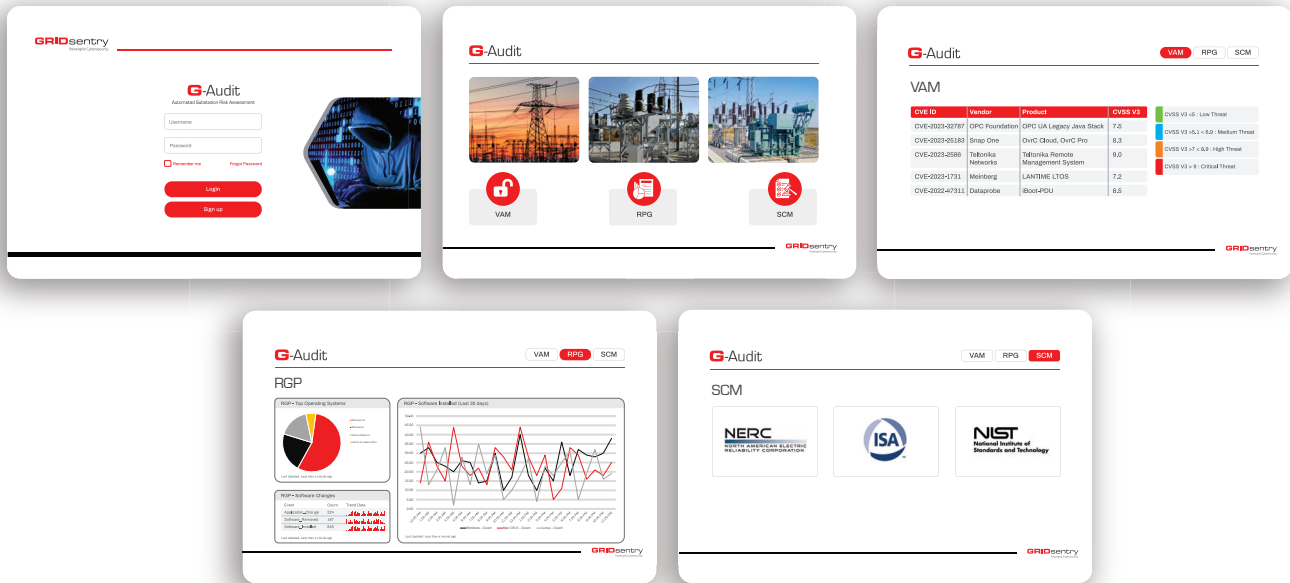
GRIDsentry
Powering the Cybersecurity

G-Audit
Automated Substation Risk Assessment

Username
Password
Remember me
Forgot Password
Login
Sign up

G-Audit

VAM
RPG
SCM

GRIDsentry

G-Audit
VAM RPG SCM

VAM

| CVE ID | Vendor | Product | CVSS V3 |
|---|---|---|---|
| CVE-2023-32787 | OPC Foundation | OPC UA Legacy Java Stack | 7,5 |
| CVE-2023-25183 | Snap One | OvrC Cloud, OvrC Pro | 8,3 |
| CVE-2023-2586 | Teltonika Networks | Teltonika Remote Management System | 9,0 |
| CVE-2023-1731 | Meinberg | LANTIME LTOS | 7,2 |
| CVE-2022-47311 | Dataprobe | iBoot-PDU | 8,5 |

CVSS V3 <5 : Low Threat
CVSS V3 >5,1 < 6,9 : Medium Threat
CVSS V3 >7 < 8,9 : High Threat
CVSS V3 > 9 : Critical Threat

GRIDsentry

G-Audit
VAM RPG SCM

RGP

RGP • Top Operating Systems
RGP • Software Installed (Last 35 days)
RGP • Software Changes
Event Count Trend Data
Application_Change 334
Software_Removed 147
Software_Installed 845
Last Updated: Less than a minute ago
Last Updated: Less than a minute ago

GRIDsentry

G-Audit
VAM RPG SCM

SCM

NERC
NORTH AMERICAN ELECTRIC RELIABILITY CORPORATION
ISA
NIST
National Institute of Standards and Technology

GRIDsentry